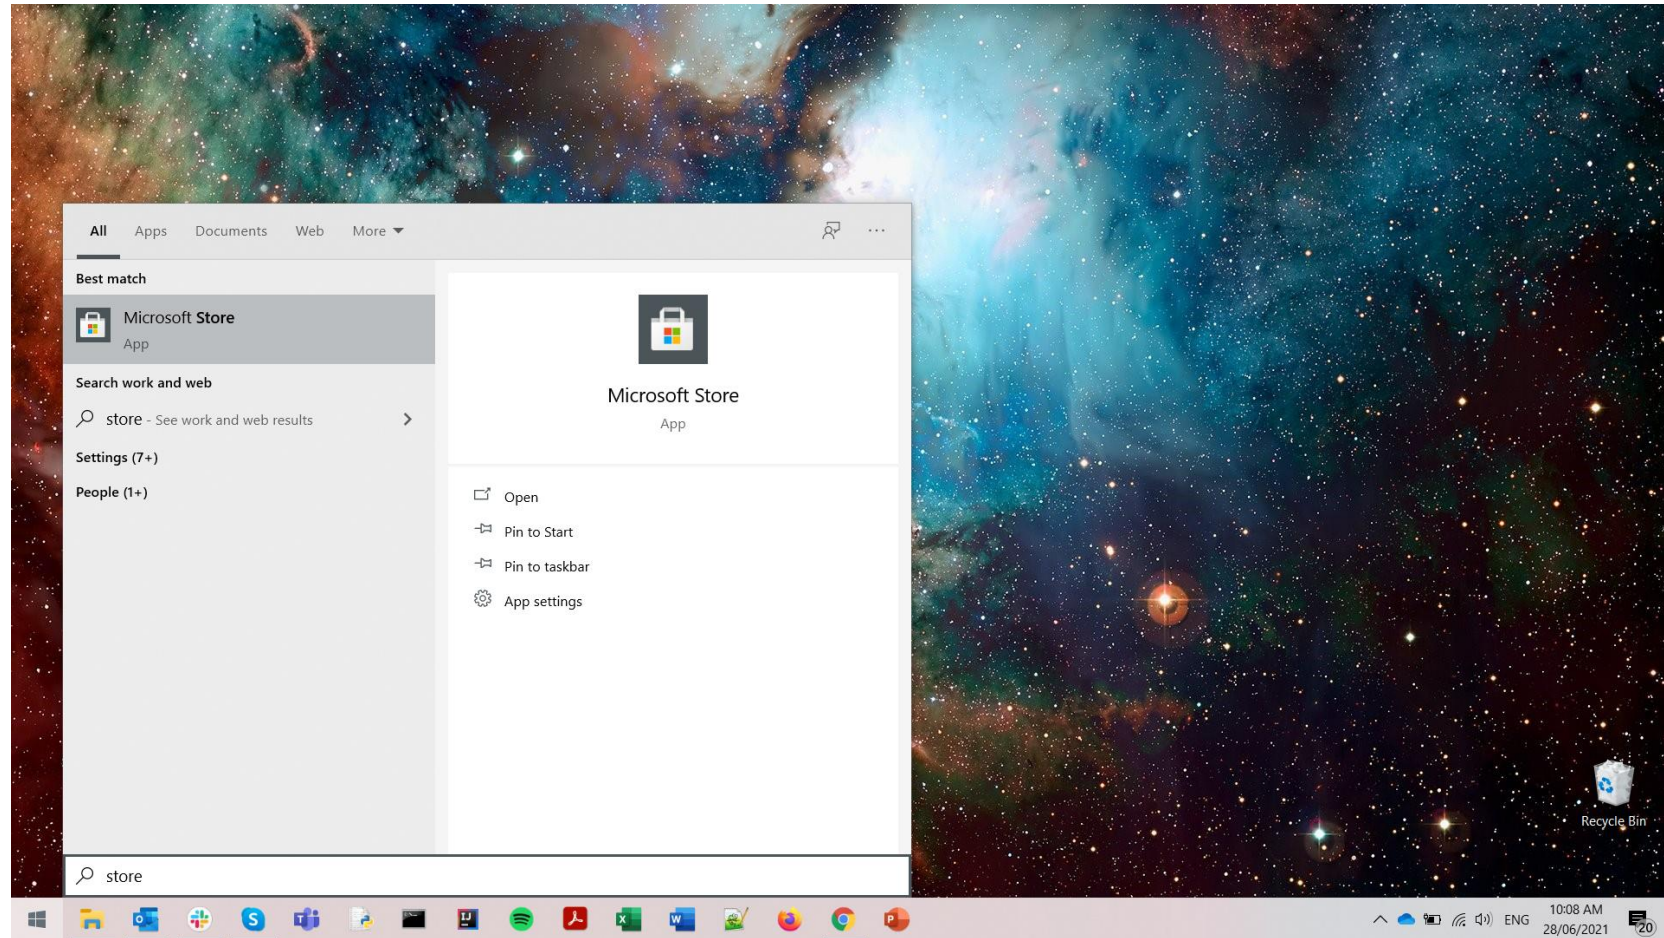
All Apps Documents Web More ▾

Best match

Microsoft Store
App

Search work and web

store - See work and web results

Settings (7+)

People (1+)

Microsoft Store
App

Open

Pin to Start

Pin to taskbar

App settings

store

Recycle Bin

ENG 10:08 AM 28/06/2021

20